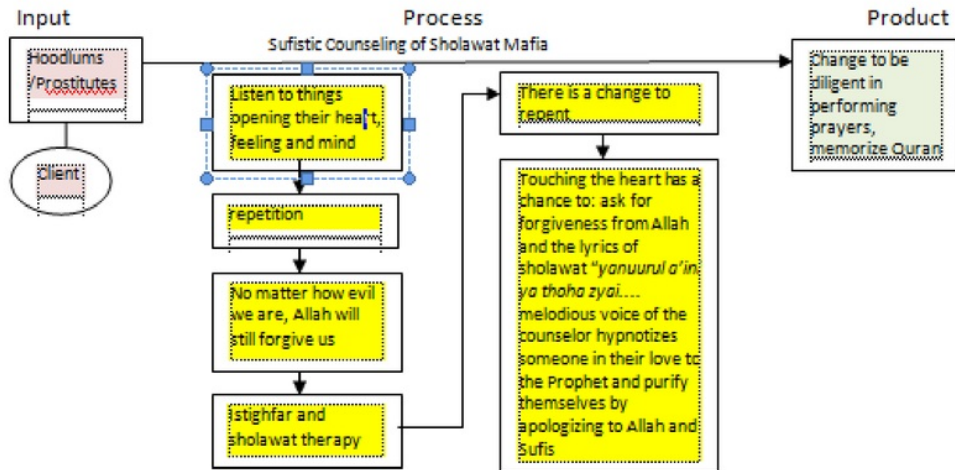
Input

Process

Product

Sufistic Counseling of Sholawat Mafia

Hoodlums /Prostitutes

Client

Listen to things opening their heart, feeling and mind

repetition

No matter how evil we are, Allah will still forgive us

Istighfar and sholawat therapy

There is a change to repent

Touching the heart has a chance to: ask for forgiveness from Allah and the lyrics of sholawat "*yanuurul a'in, ya thoha zyai*.... melodious voice of the counselor hypnotizes someone in their love to the Prophet and purify themselves by apologizing to Allah and Sufis

Change to be diligent in performing prayers, memorize Quran